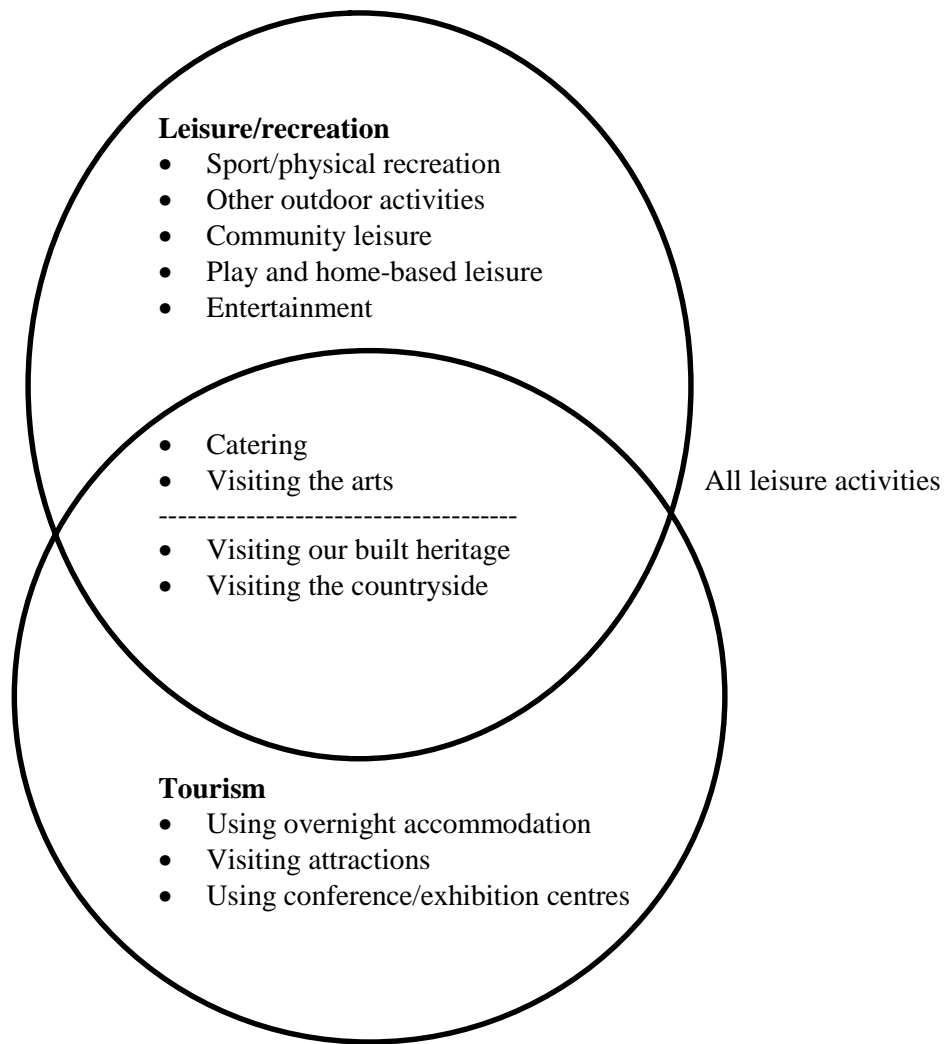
**Leisure/recreation**
- Sport/physical recreation
- Other outdoor activities
- Community leisure
- Play and home-based leisure
- Entertainment

- Catering
- Visiting the arts

------------------------------------

- Visiting our built heritage
- Visiting the countryside

All leisure activities

**Tourism**
- Using overnight accommodation
- Visiting attractions
- Using conference/exhibition centres